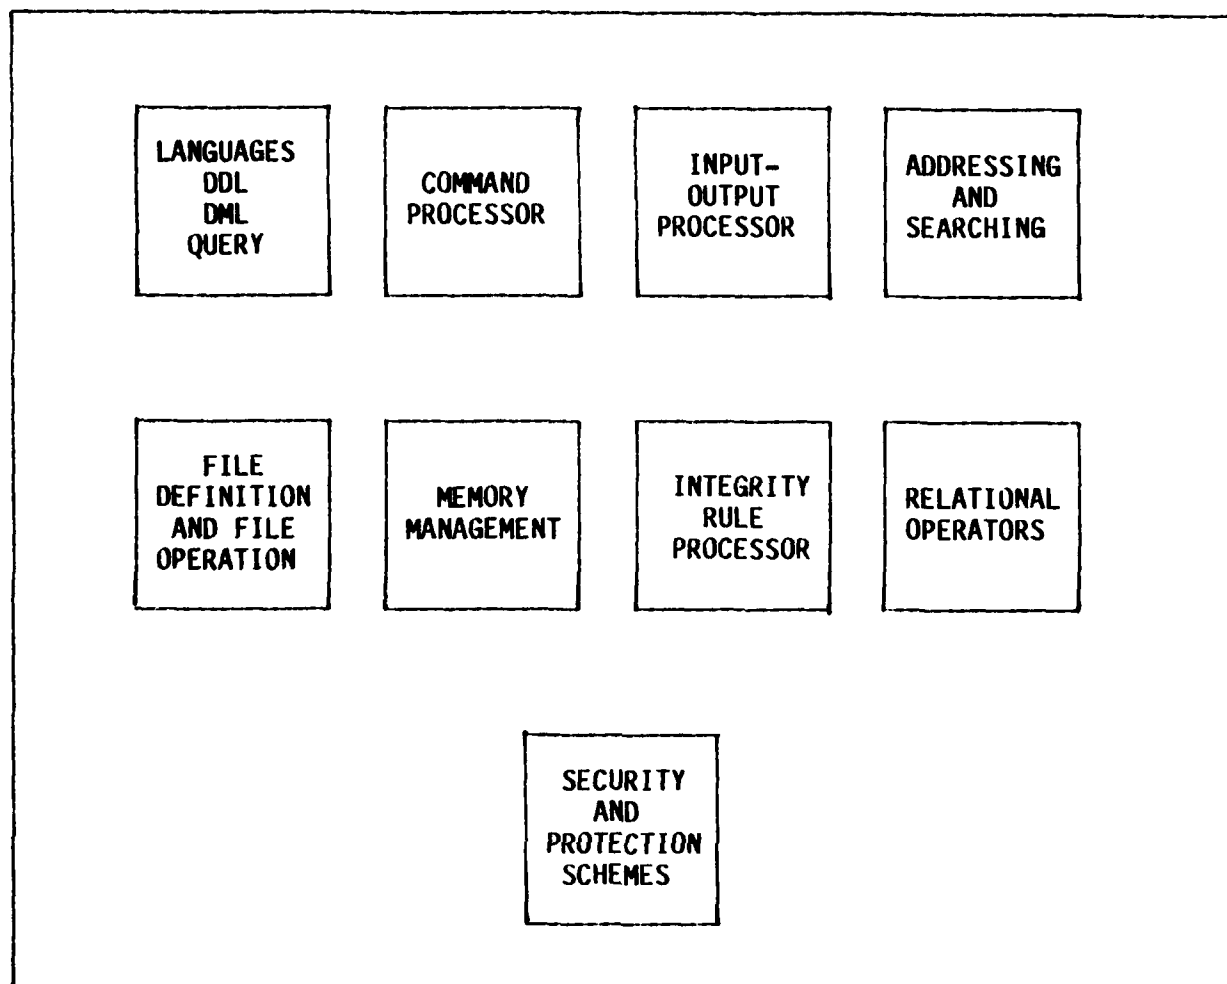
LANGUAGES
DDL
DML
QUERY

COMMAND PROCESSOR

INPUT-OUTPUT PROCESSOR

ADDRESSING AND SEARCHING

FILE DEFINITION AND FILE OPERATION

MEMORY MANAGEMENT

INTEGRITY RULE PROCESSOR

RELATIONAL OPERATORS

SECURITY AND PROTECTION SCHEMES